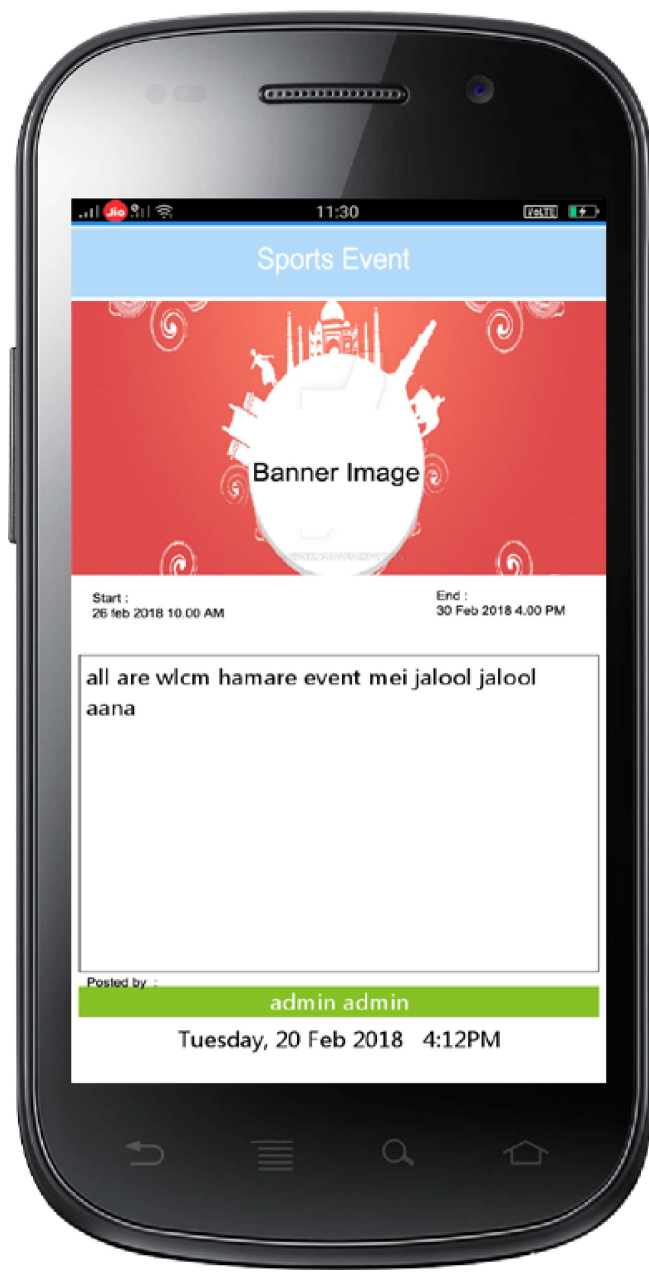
Jio 11:30 VoLTE

Sports Event

Banner Image

Start :
26 feb 2018 10.00 AM

End :
30 Feb 2018 4.00 PM

all are wlcm hamare event mei jalool jalool aana

Posted by :
admin admin
Tuesday, 20 Feb 2018 4:12PM